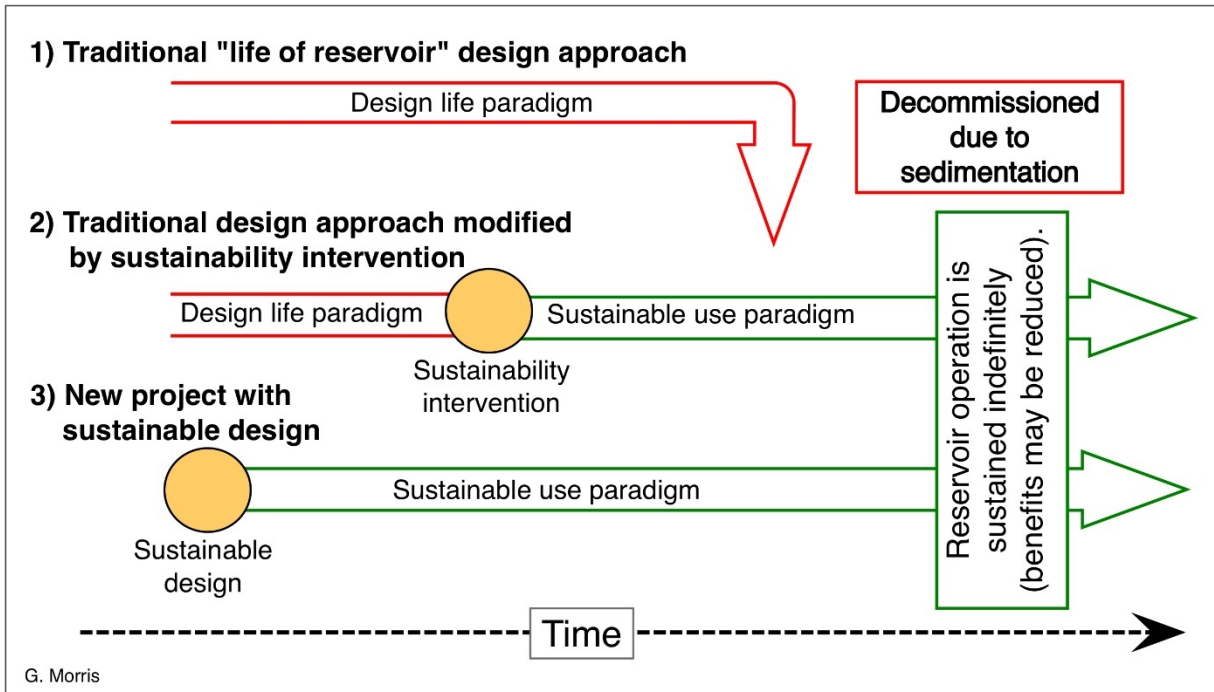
1) Traditional "life of reservoir" design approach

Design life paradigm

Decommissioned due to sedimentation

2) Traditional design approach modified by sustainability intervention

Design life paradigm

Sustainable use paradigm

Sustainability intervention

3) New project with sustainable design

Sustainable use paradigm

Sustainable design

Reservoir operation is sustained indefinitely (benefits may be reduced).

Time

G. Morris